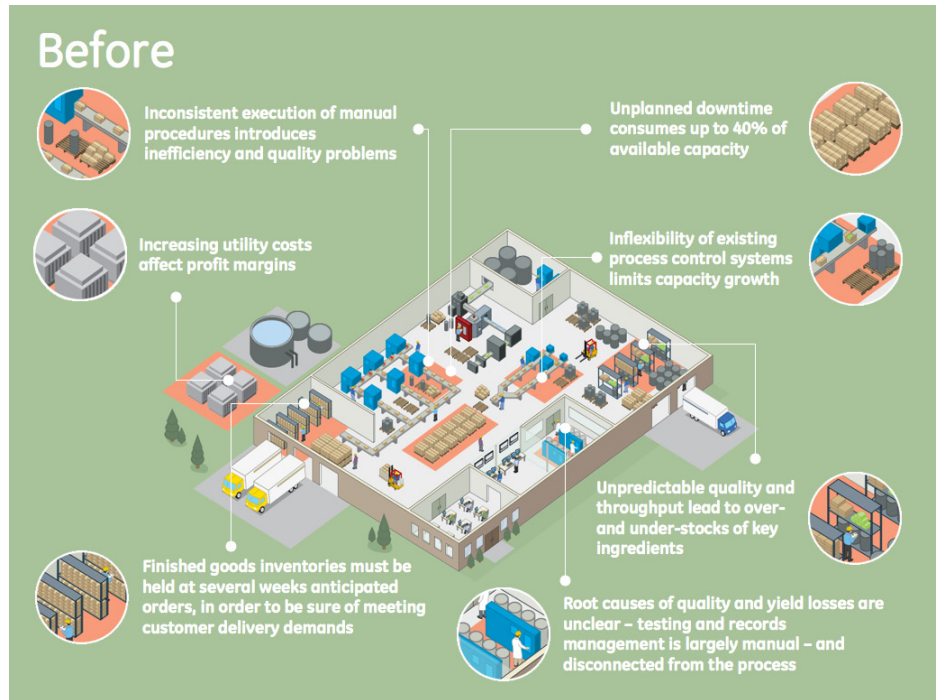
Before

Inconsistent execution of manual procedures introduces inefficiency and quality problems

Unplanned downtime consumes up to 40% of available capacity

Increasing utility costs affect profit margins

Inflexibility of existing process control systems limits capacity growth

Unpredictable quality and throughput lead to over- and under-stocks of key ingredients

Finished goods inventories must be held at several weeks anticipated orders, in order to be sure of meeting customer delivery demands

Root causes of quality and yield losses are unclear – testing and records management is largely manual – and disconnected from the process